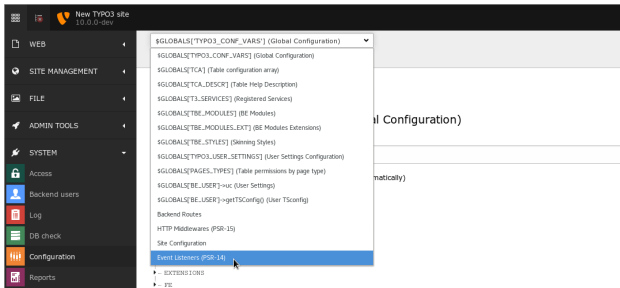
New TYPO3 site
10.0.0-dev

WEB
SITE MANAGEMENT
FILE
ADMIN TOOLS
SYSTEM
Access
Backend users
Log
DB check
Configuration
Reports

$GLOBALS['TYPO3_CONF_VARS'] (Global Configuration)

$GLOBALS['TYPO3_CONF_VARS'] (Global Configuration)
$GLOBALS['TCA'] (Table configuration array)
$GLOBALS['TCA_DESCR'] (Table Help Description)
$GLOBALS['T3_SERVICES'] (Registered Services)
$GLOBALS['TBE_MODULES'] (BE Modules)
$GLOBALS['TBE_MODULES_EXT'] (BE Modules Extensions)
$GLOBALS['TBE_STYLES'] (Skinning Styles)
$GLOBALS['TYPO3_USER_SETTINGS'] (User Settings Configuration)
$GLOBALS['PAGES_TYPES'] (Table permissions by page type)
$GLOBALS['BE_USER']->uc (User Settings)
$GLOBALS['BE_USER']->getTSConfig() (User TSconfig)
Backend Routes
HTTP Middlewares (PSR-15)
Site Configuration
Event Listeners (PSR-14)

al Configuration)

matically)

EXTENSIONS
FE